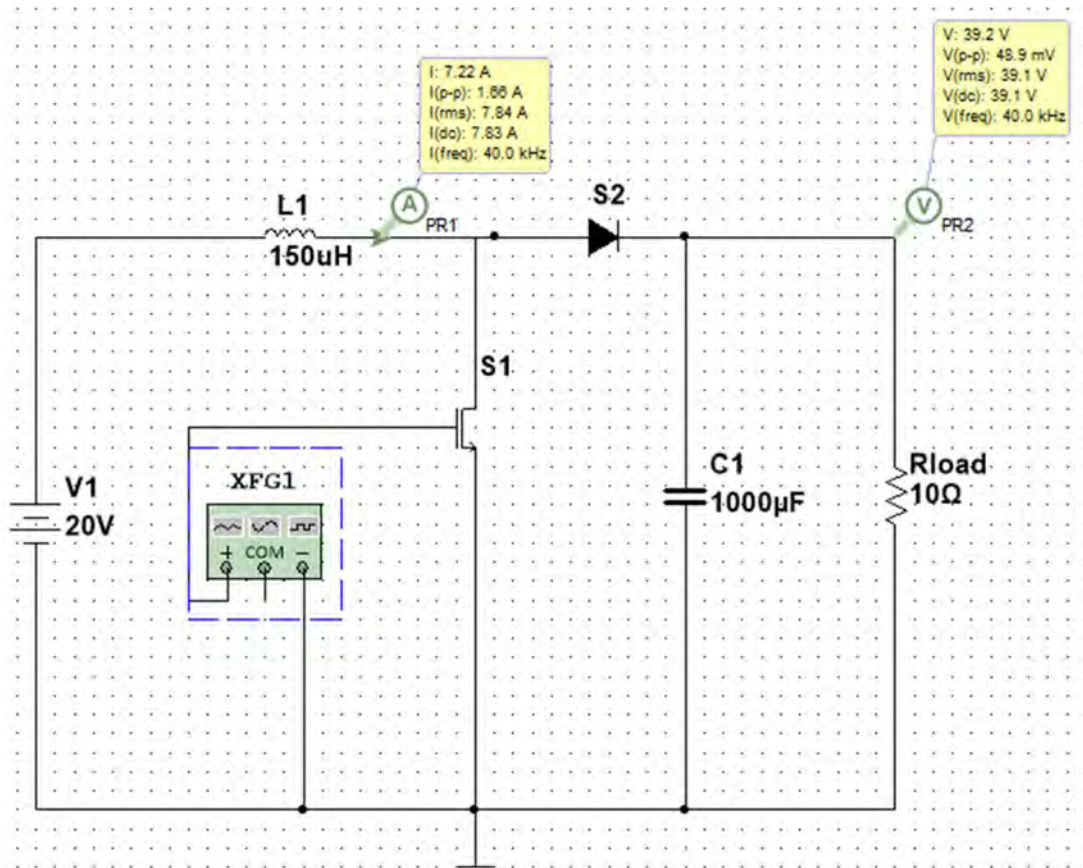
I: 7.22 A
I(p-p): 1.86 A
I(rms): 7.84 A
I(dc): 7.83 A
I(freq): 40.0 kHz

V: 39.2 V
V(p-p): 48.9 mV
V(rms): 39.1 V
V(dc): 39.1 V
V(freq): 40.0 kHz

L1
150uH

A
PR1

S2

V
PR2

S1

XFG1

+ COM −

V1
20V

C1
1000µF

Rload
10Ω